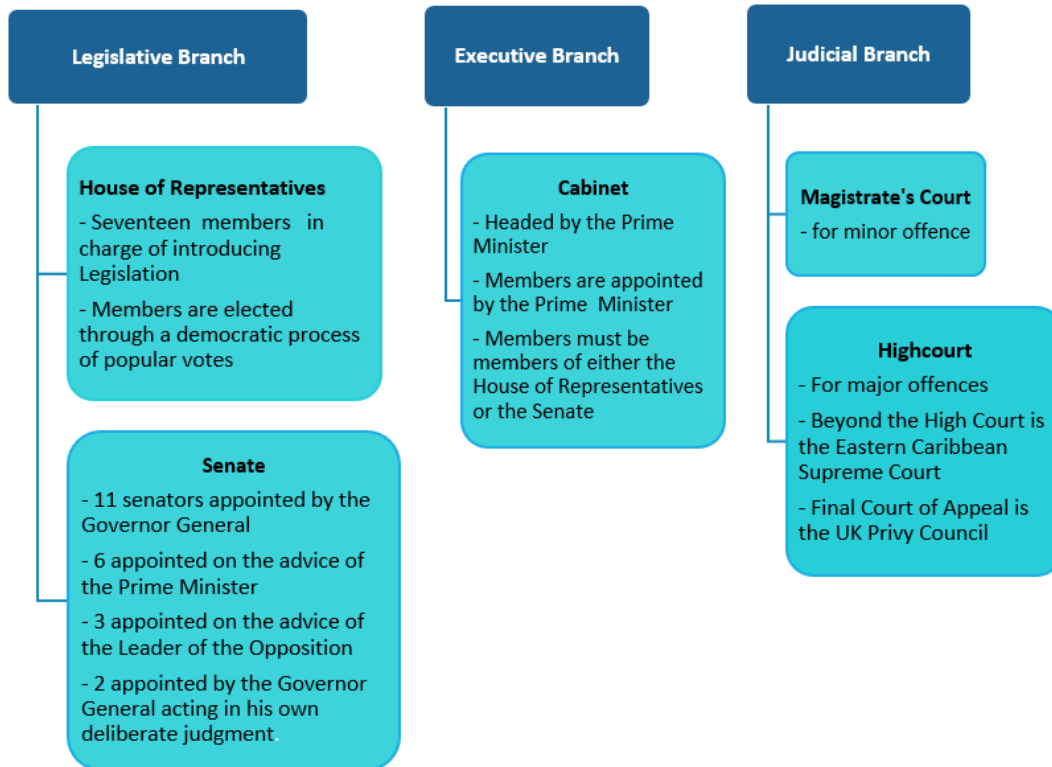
Legislative Branch

House of Representatives
- Seventeen members in charge of introducing Legislation
- Members are elected through a democratic process of popular votes

Senate
- 11 senators appointed by the Governor General
- 6 appointed on the advice of the Prime Minister
- 3 appointed on the advice of the Leader of the Opposition
- 2 appointed by the Governor General acting in his own deliberate judgment.

Executive Branch

Cabinet
- Headed by the Prime Minister
- Members are appointed by the Prime Minister
- Members must be members of either the House of Representatives or the Senate

Judicial Branch

Magistrate's Court
- for minor offence

Highcourt
- For major offences
- Beyond the High Court is the Eastern Caribbean Supreme Court
- Final Court of Appeal is the UK Privy Council